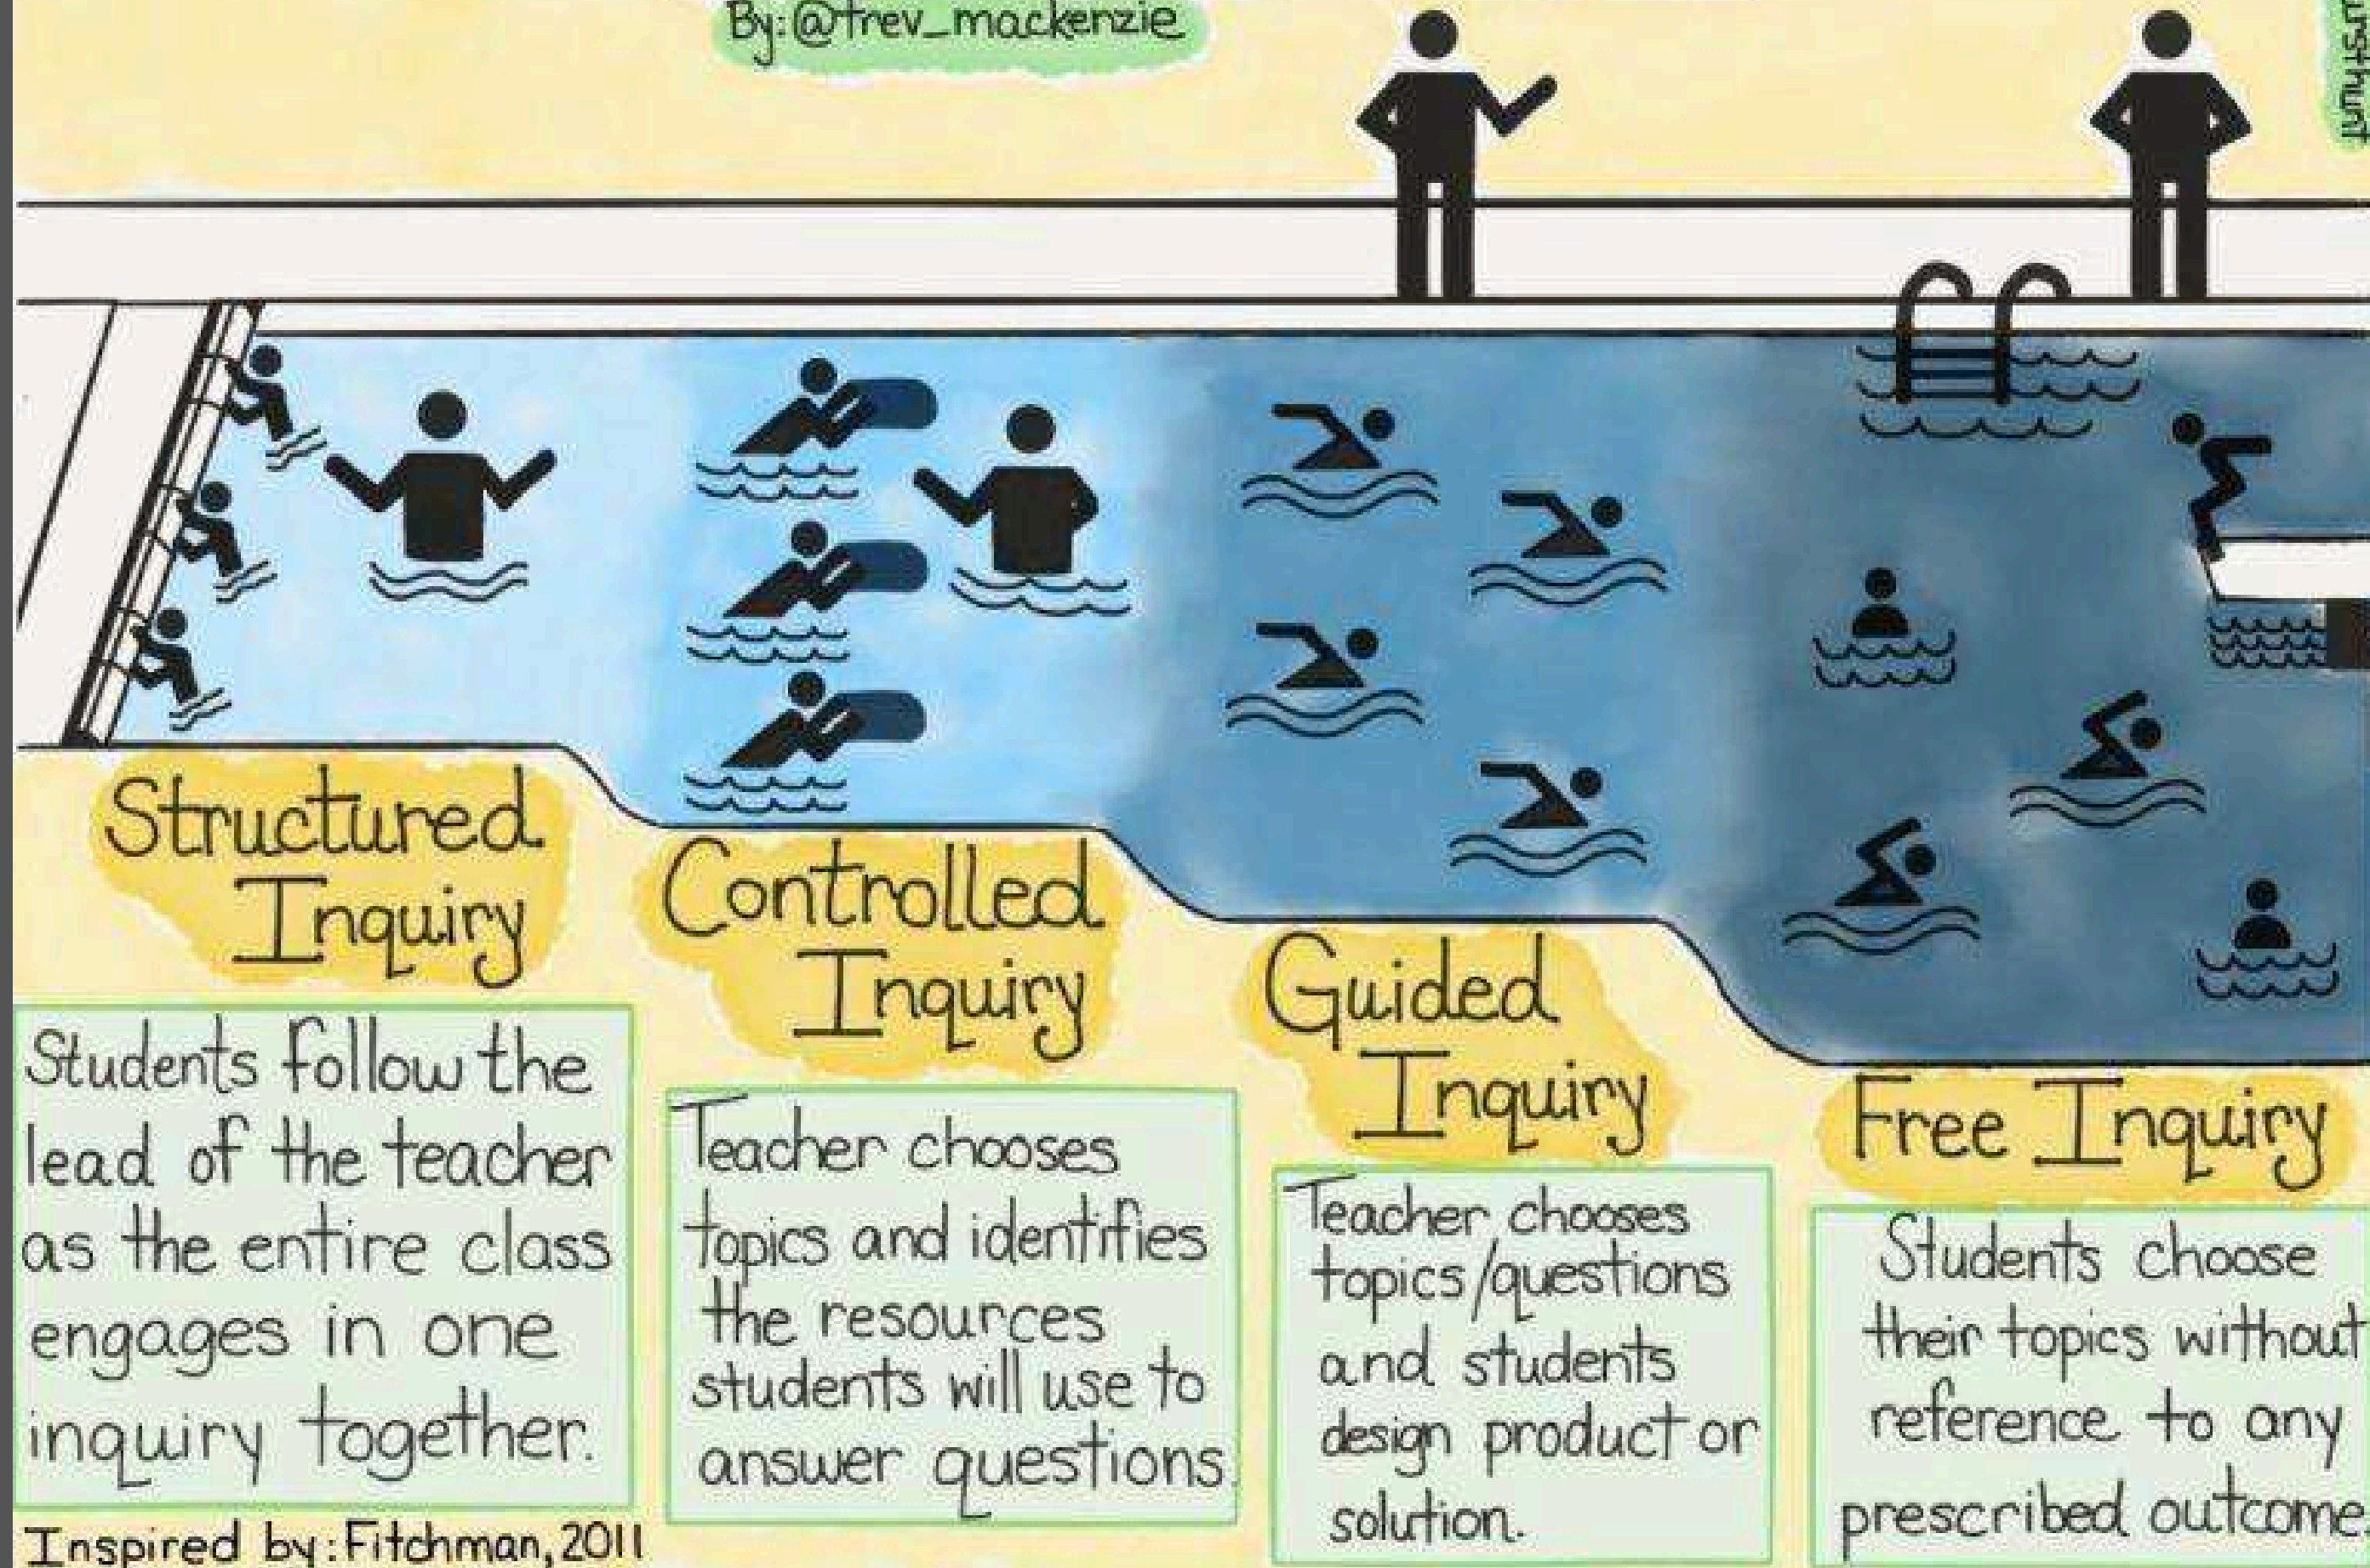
By:@trev_mackenzie

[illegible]

Structured Inquiry

Students follow the lead of the teacher as the entire class engages in one inquiry together.

Controlled Inquiry

Teacher chooses topics and identifies the resources students will use to answer questions.

Guided Inquiry

Teacher chooses topics/questions and students design product or solution.

Free Inquiry

Students choose their topics without reference to any prescribed outcome.

Inspired by: Fitchman, 2011